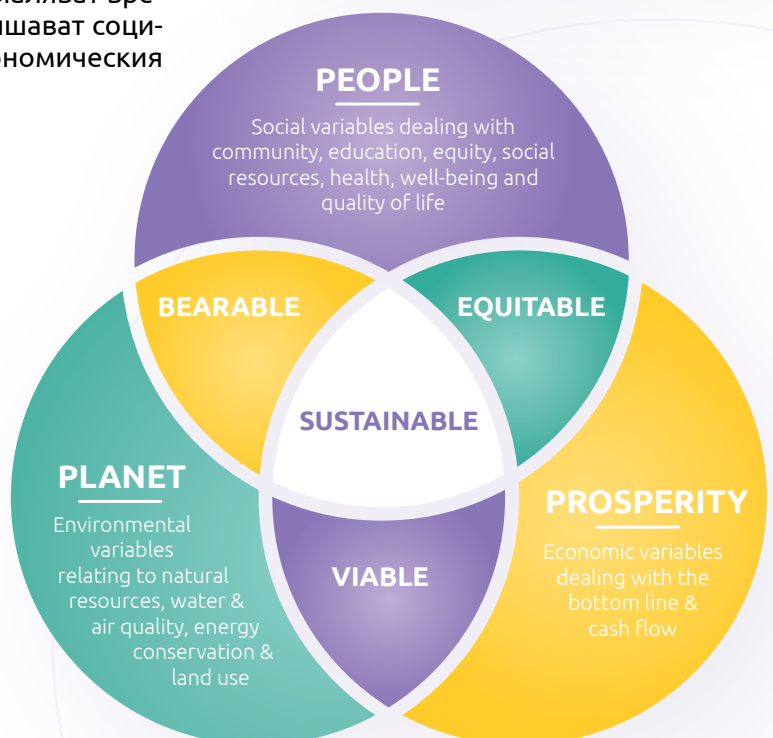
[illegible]шават соци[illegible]ономическия

PEOPLE

Social variables dealing with community, education, equity, social resources, health, well-being and quality of life

BEARABLE

EQUITABLE

SUSTAINABLE

PLANET

Environmental variables relating to natural resources, water & air quality, energy conservation & land use

VIABLE

PROSPERITY

Economic variables dealing with the bottom line & cash flow